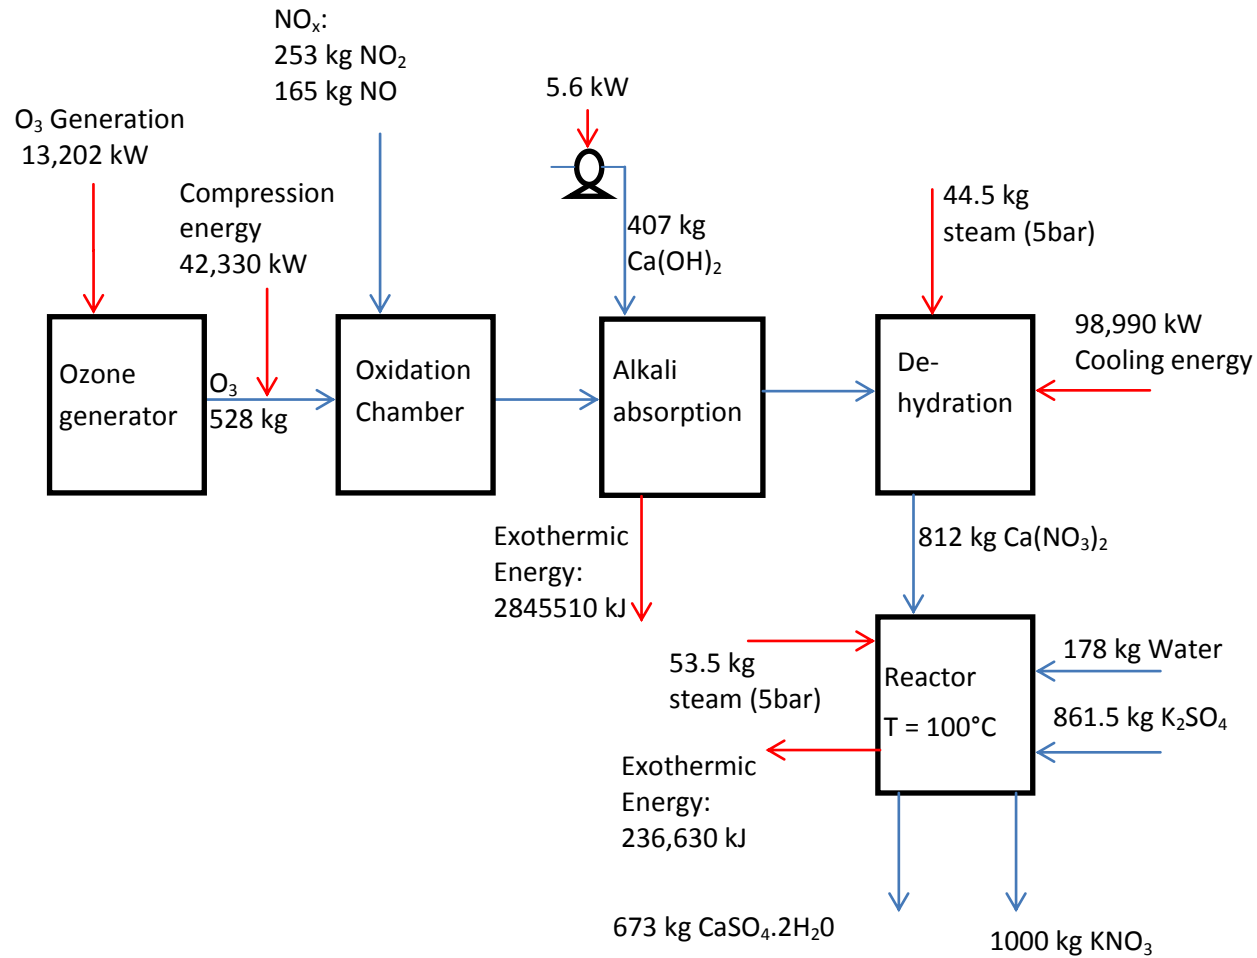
$NO_x$:
253 kg $NO_2$
165 kg NO

$O_3$ Generation
13,202 kW

Compression energy
42,330 kW

5.6 kW

407 kg
$Ca(OH)_2$

44.5 kg
steam (5bar)

98,990 kW
Cooling energy

Ozone generator

$O_3$
528 kg

Oxidation Chamber

Alkali absorption

De-hydration

Exothermic Energy:
2845510 kJ

812 kg $Ca(NO_3)_2$

53.5 kg
steam (5bar)

Reactor
T = 100°C

178 kg Water

861.5 kg $K_2SO_4$

Exothermic Energy:
236,630 kJ

673 kg $CaSO_4.2H_20$

1000 kg $KNO_3$